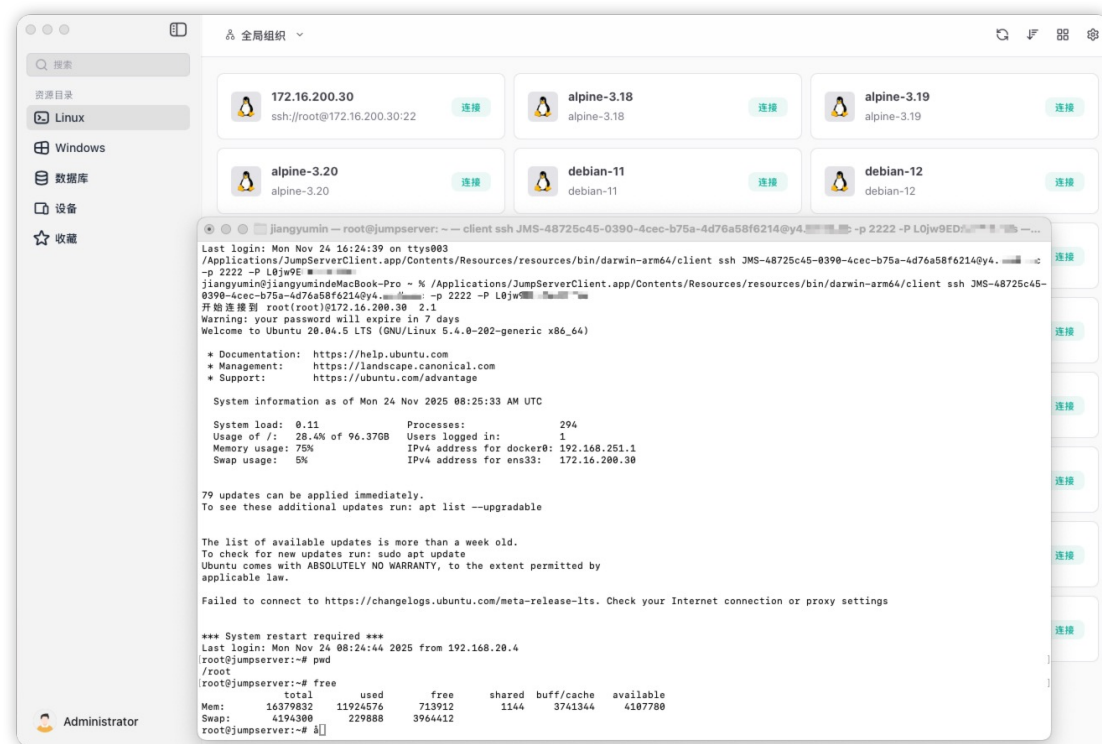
Q 搜索

资源目录

Linux

Windows

数据库

设备

收藏

Administrator

全局组织

172.16.200.30
ssh://root@172.16.200.30:22
连接

alpine-3.18
alpine-3.18
连接

alpine-3.19
alpine-3.19
连接

alpine-3.20
alpine-3.20
连接

debian-11
debian-11
连接

debian-12
debian-12
连接

连接
连接
连接
连接
连接
连接

jiangyumin — root@jumpserver: ~ — client ssh JMS-48725c45-0390-4cec-b75a-4d76a58f6214@y4.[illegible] -p 2222 -P L0jw9ED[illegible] —...

Last login: Mon Nov 24 16:24:39 on ttys003
/Applications/JumpServerClient.app/Contents/resources/resources/bin/darwin-arm64/client ssh JMS-48725c45-0390-4cec-b75a-4d76a58f6214@y4.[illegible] -p 2222 -P L0jw9E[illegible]
jiangyumin@jiangyumindeMacBook-Pro ~ % /Applications/JumpServerClient.app/Contents/resources/resources/bin/darwin-arm64/client ssh JMS-48725c45-0390-4cec-b75a-4d76a58f6214@y4.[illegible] -p 2222 -P L0jw9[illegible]
开始连接到 root(root)@172.16.200.30 2.1
Warning: your password will expire in 7 days
Welcome to Ubuntu 20.04.5 LTS (GNU/Linux 5.4.0-202-generic x86_64)

 * Documentation:  https://help.ubuntu.com
 * Management:     https://landscape.canonical.com
 * Support:        https://ubuntu.com/advantage

  System information as of Mon 24 Nov 2025 08:25:33 AM UTC

  System load:  0.11              Processes:               294
  Usage of /:   28.4% of 96.37GB  Users logged in:         1
  Memory usage: 75%               IPv4 address for docker0: 192.168.251.1
  Swap usage:   5%                IPv4 address for ens33:   172.16.200.30

79 updates can be applied immediately.
To see these additional updates run: apt list --upgradable

The list of available updates is more than a week old.
To check for new updates run: sudo apt update
Ubuntu comes with ABSOLUTELY NO WARRANTY, to the extent permitted by applicable law.

Failed to connect to https://changelogs.ubuntu.com/meta-release-lts. Check your Internet connection or proxy settings

*** System restart required ***
Last login: Mon Nov 24 08:24:44 2025 from 192.168.20.4
root@jumpserver:~# pwd
/root
root@jumpserver:~# free

| | total | used | free | shared | buff/cache | available |
|---|---|---|---|---|---|---|
| Mem: | 16379832 | 11924576 | 713912 | 1144 | 3741344 | 4107780 |
| Swap: | 4194300 | 229888 | 3964412 | | | |

root@jumpserver:~# å